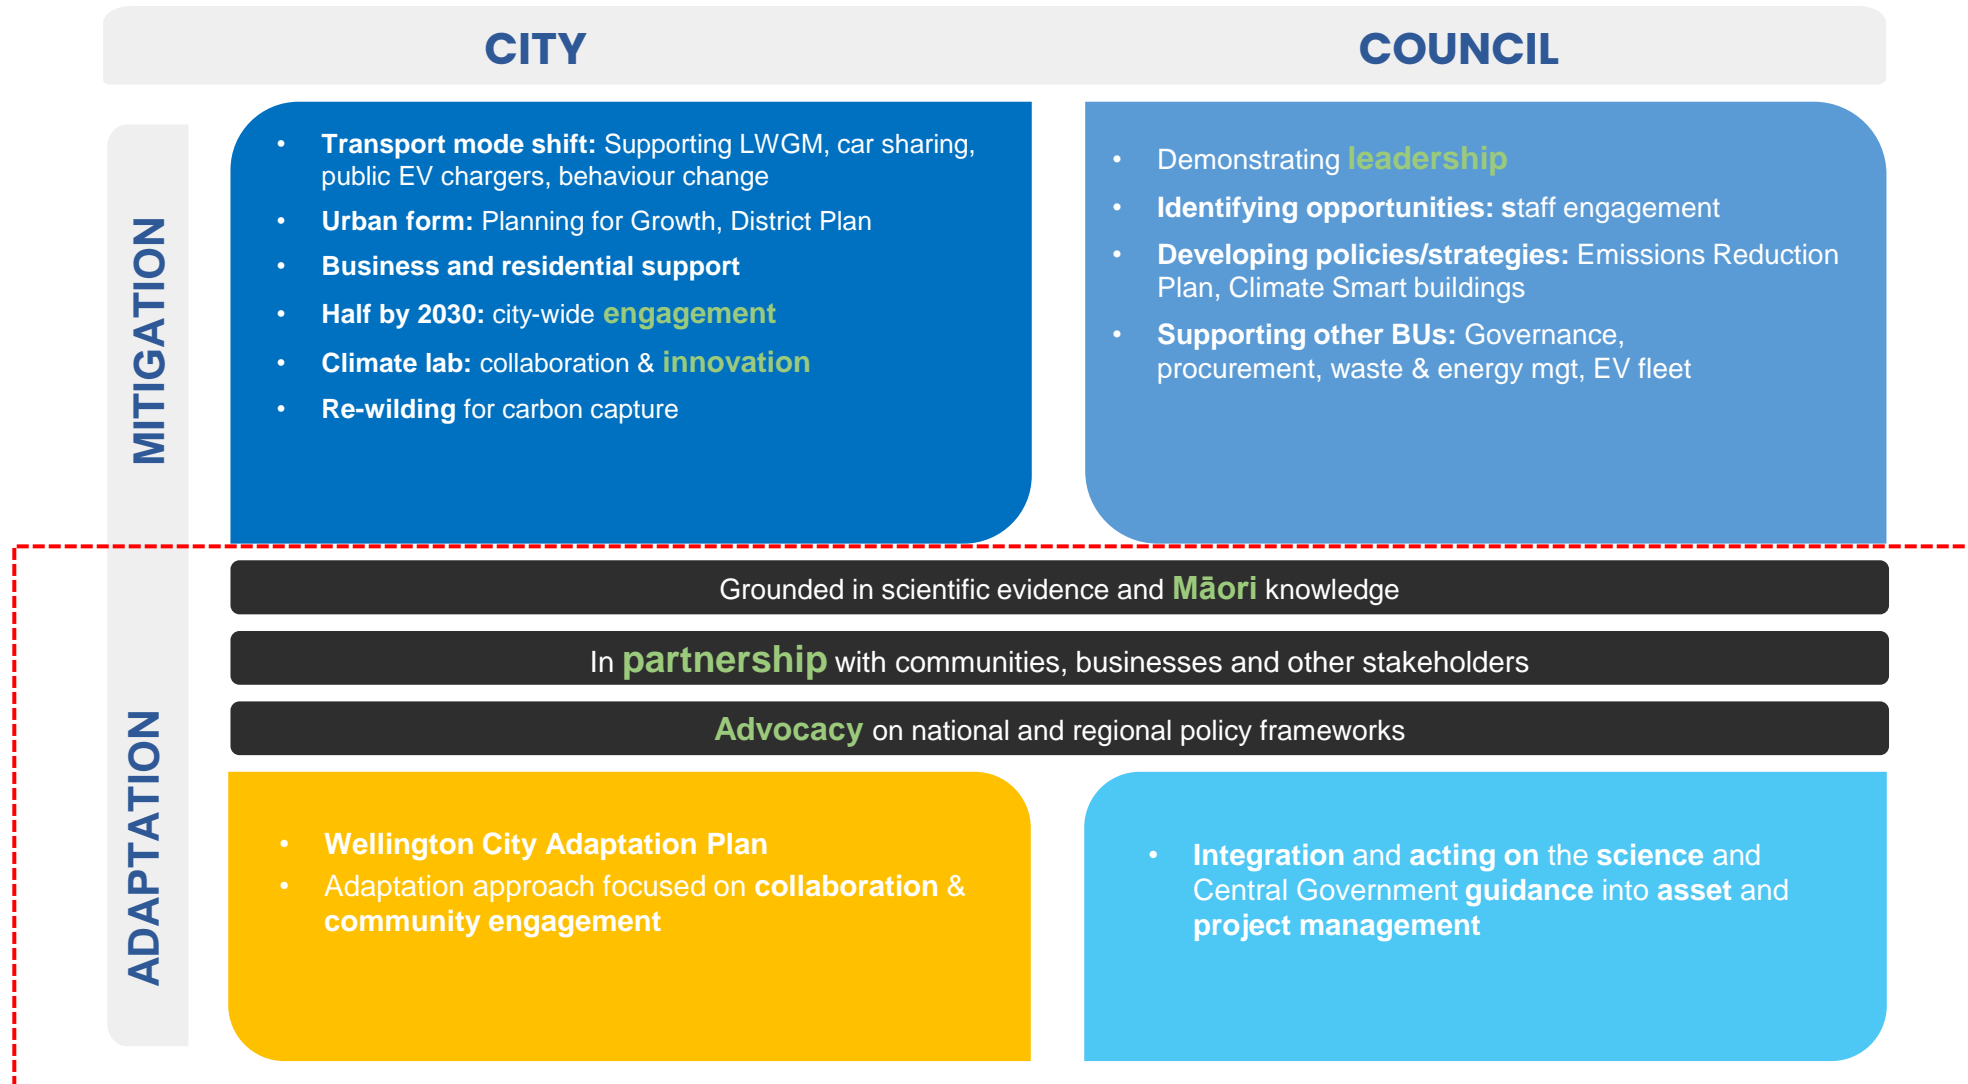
CITY

COUNCIL

MITIGATION

- **Transport mode shift:** Supporting LWGM, car sharing, public EV chargers, behaviour change
- **Urban form:** Planning for Growth, District Plan
- **Business and residential support**
- **Half by 2030:** city-wide engagement
- **Climate lab:** collaboration & innovation
- **Re-wilding** for carbon capture

- Demonstrating leadership
- **Identifying opportunities:** staff engagement
- **Developing policies/strategies:** Emissions Reduction Plan, Climate Smart buildings
- **Supporting other BUs:** Governance, procurement, waste & energy mgt, EV fleet

Grounded in scientific evidence and Māori knowledge

In partnership with communities, businesses and other stakeholders

Advocacy on national and regional policy frameworks

ADAPTATION

- **Wellington City Adaptation Plan**
- Adaptation approach focused on **collaboration** & **community engagement**

- **Integration** and **acting on** the **science** and Central Government **guidance** into **asset** and **project management**